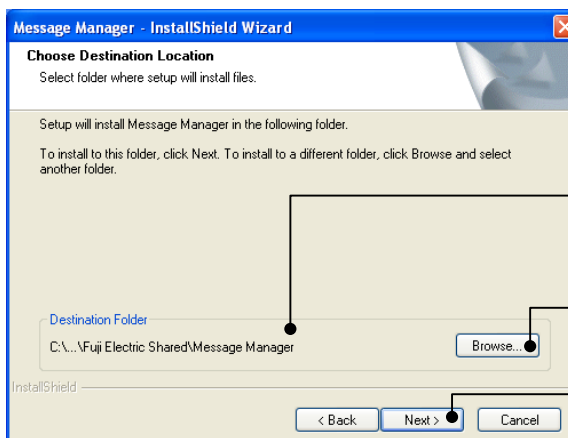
Message Manager - InstallShield Wizard

Choose Destination Location

Select folder where setup will install files.

Setup will install Message Manager in the following folder.

To install to this folder, click Next. To install to a different folder, click Browse and select another folder.

Destination Folder

C:\...\Fuji Electric Shared\Message Manager

Browse...

InstallShield

< Back

Next >

Cancel